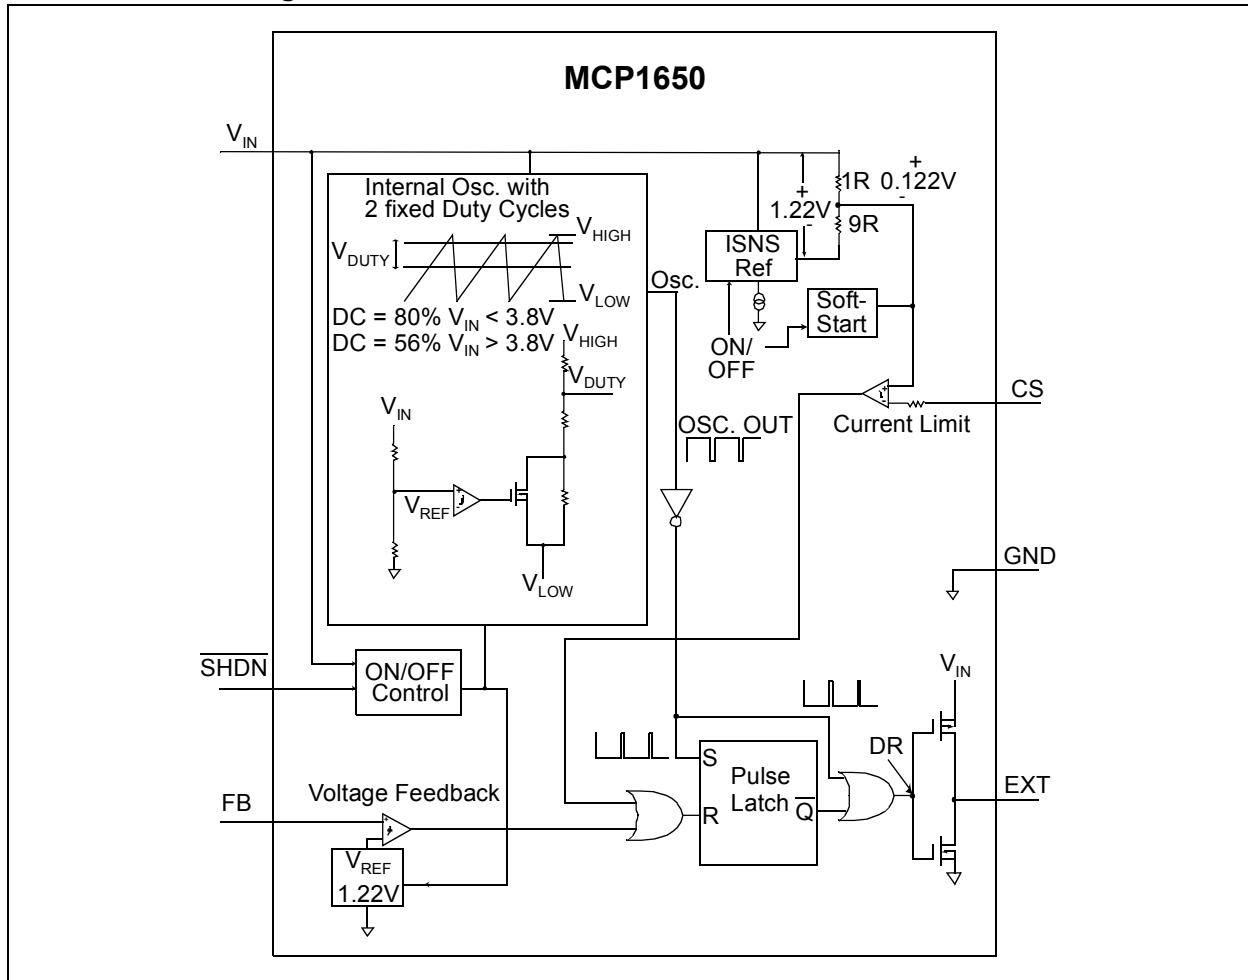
MCP1650

$V_{IN}$

Internal Osc. with 2 fixed Duty Cycles

$V_{HIGH}$

$V_{DUTY}$

$V_{LOW}$

DC = 80% $V_{IN}$ < 3.8V

DC = 56% $V_{IN}$ > 3.8V

$V_{HIGH}$

$V_{DUTY}$

$V_{IN}$

$V_{REF}$

$V_{LOW}$

Osc.

+

1.22V

-

1R

+

0.122V

-

9R

ISNS Ref

Soft-Start

ON/OFF

CS

Current Limit

OSC. OUT

GND

$\overline{SHDN}$

ON/OFF Control

$V_{IN}$

DR

S

Pulse Latch

R

$\overline{Q}$

EXT

FB

Voltage Feedback

$V_{REF}$

1.22V